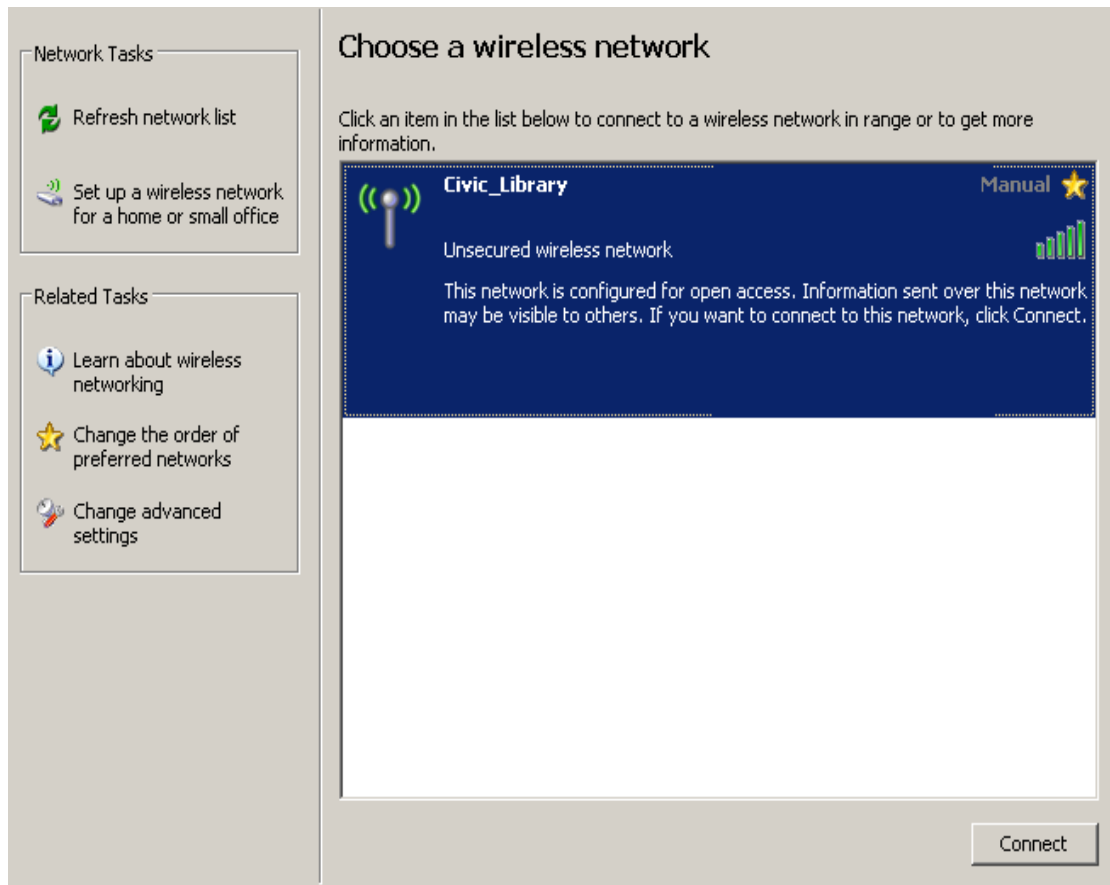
Network Tasks

Refresh network list

Set up a wireless network for a home or small office

Related Tasks

Learn about wireless networking

Change the order of preferred networks

Change advanced settings

Choose a wireless network

Click an item in the list below to connect to a wireless network in range or to get more information.

Civic_Library

Manual

Unsecured wireless network

This network is configured for open access. Information sent over this network may be visible to others. If you want to connect to this network, click Connect.

Connect